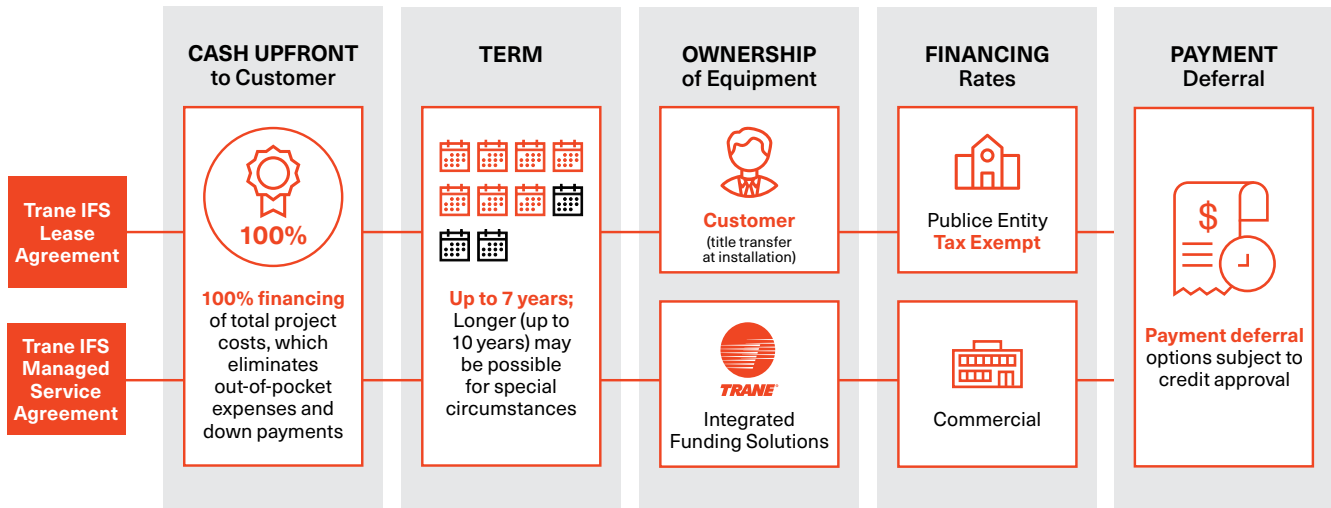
CASH UPFRONT to Customer

TERM

OWNERSHIP of Equipment

FINANCING Rates

PAYMENT Deferral

Trane IFS Lease Agreement

Trane IFS Managed Service Agreement

100%

100% financing of total project costs, which eliminates out-of-pocket expenses and down payments

Up to 7 years; Longer (up to 10 years) may be possible for special circumstances

Customer (title transfer at installation)

TRANE

Integrated Funding Solutions

Publice Entity Tax Exempt

Commercial

$

Payment deferral options subject to credit approval